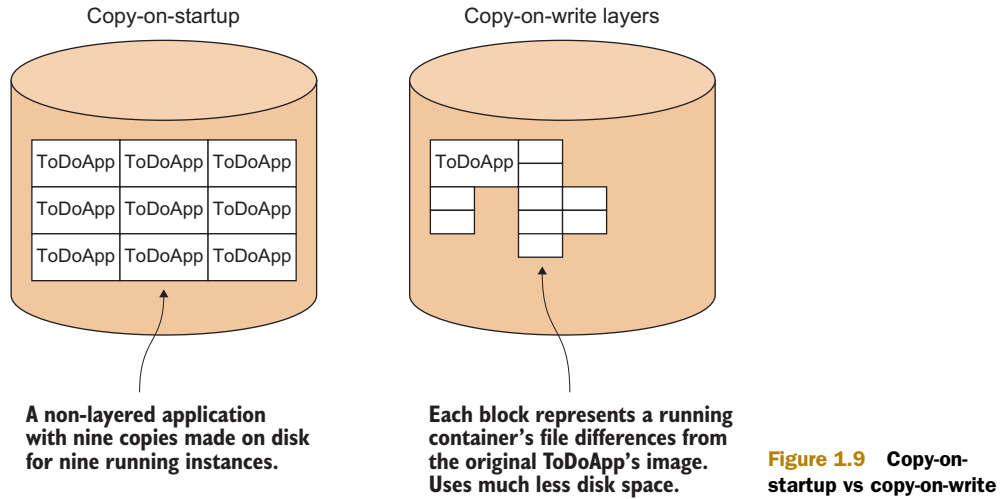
Copy-on-startup

| ToDoApp | ToDoApp | ToDoApp |
|---|---|---|
| ToDoApp | ToDoApp | ToDoApp |
| ToDoApp | ToDoApp | ToDoApp |

A non-layered application with nine copies made on disk for nine running instances.

Copy-on-write layers

ToDoApp

Each block represents a running container's file differences from the original ToDoApp's image. Uses much less disk space.

Figure 1.9 Copy-on-startup vs copy-on-write